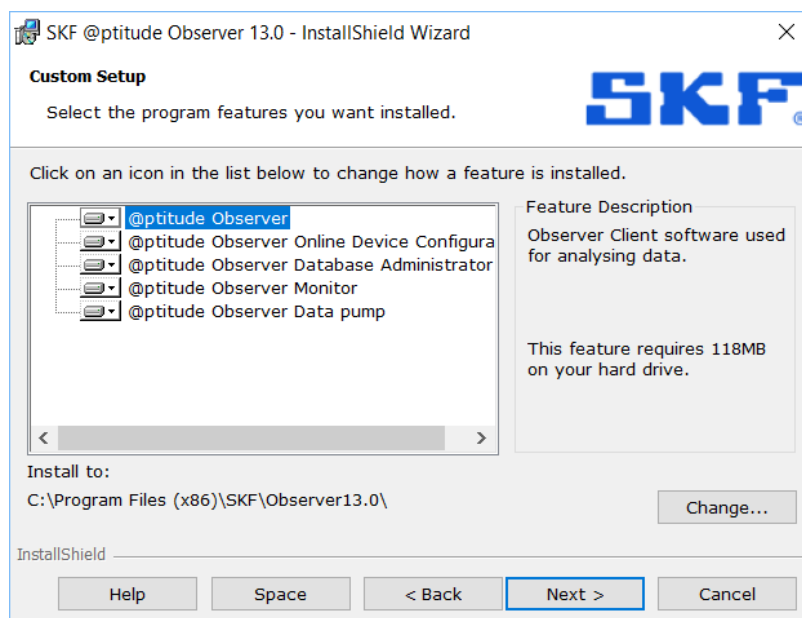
SKF @ptitude Observer 13.0 - InstallShield Wizard

Custom Setup

Select the program features you want installed.

SKF

Click on an icon in the list below to change how a feature is installed.

@ptitude Observer
@ptitude Observer Online Device Configura
@ptitude Observer Database Administrator
@ptitude Observer Monitor
@ptitude Observer Data pump

Feature Description

Observer Client software used for analysing data.

This feature requires 118MB on your hard drive.

Install to:

C:\Program Files (x86)\SKF\Observer13.0\

Change...

InstallShield

Help

Space

< Back

Next >

Cancel